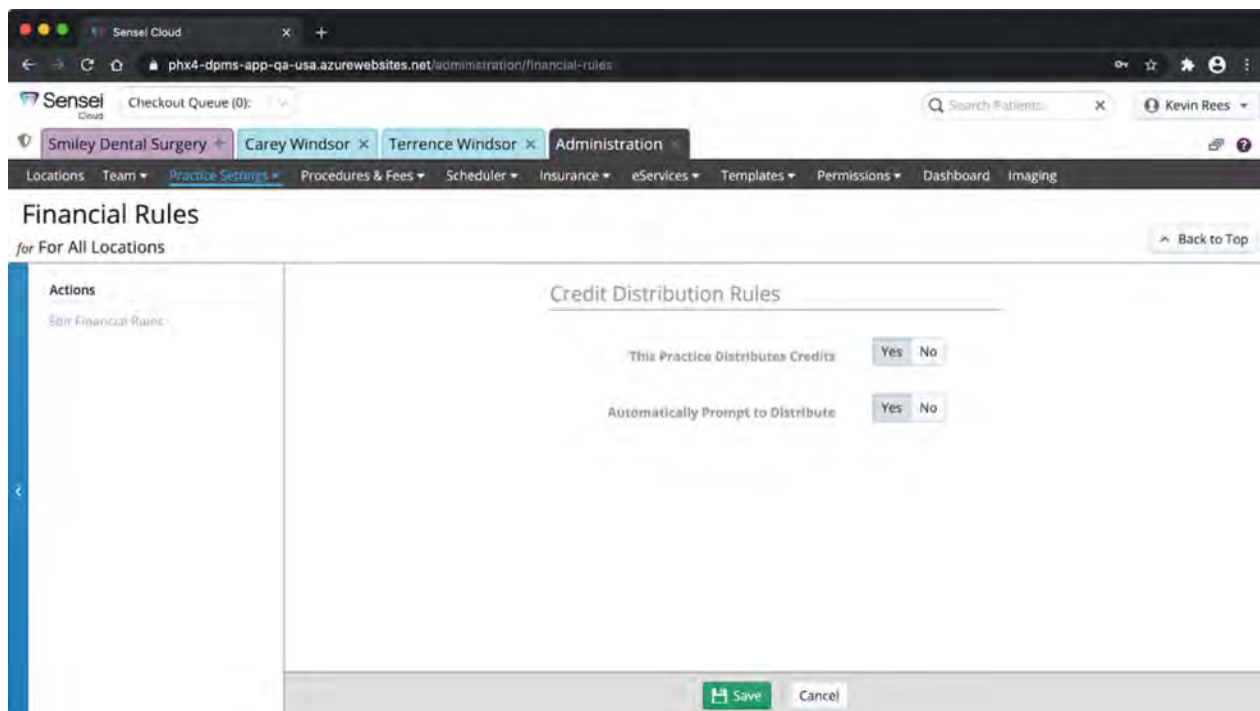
Sensei Cloud

phx4-dpms-app-qa-usa.azurewebsites.net/administration/financial-rules

Sensei Cloud

Checkout Queue (0):

Search Patients

Kevin Rees

Smiley Dental Surgery

Carey Windsor ×

Terrence Windsor ×

Administration

Locations Team ▾ Practice Settings ▾ Procedures & Fees ▾ Scheduler ▾ Insurance ▾ eServices ▾ Templates ▾ Permissions ▾ Dashboard Imaging

Financial Rules

for For All Locations

^ Back to Top

Actions

Edit Financial Rules

Credit Distribution Rules

This Practice Distributes Credits Yes No

Automatically Prompt to Distribute Yes No

Save Cancel